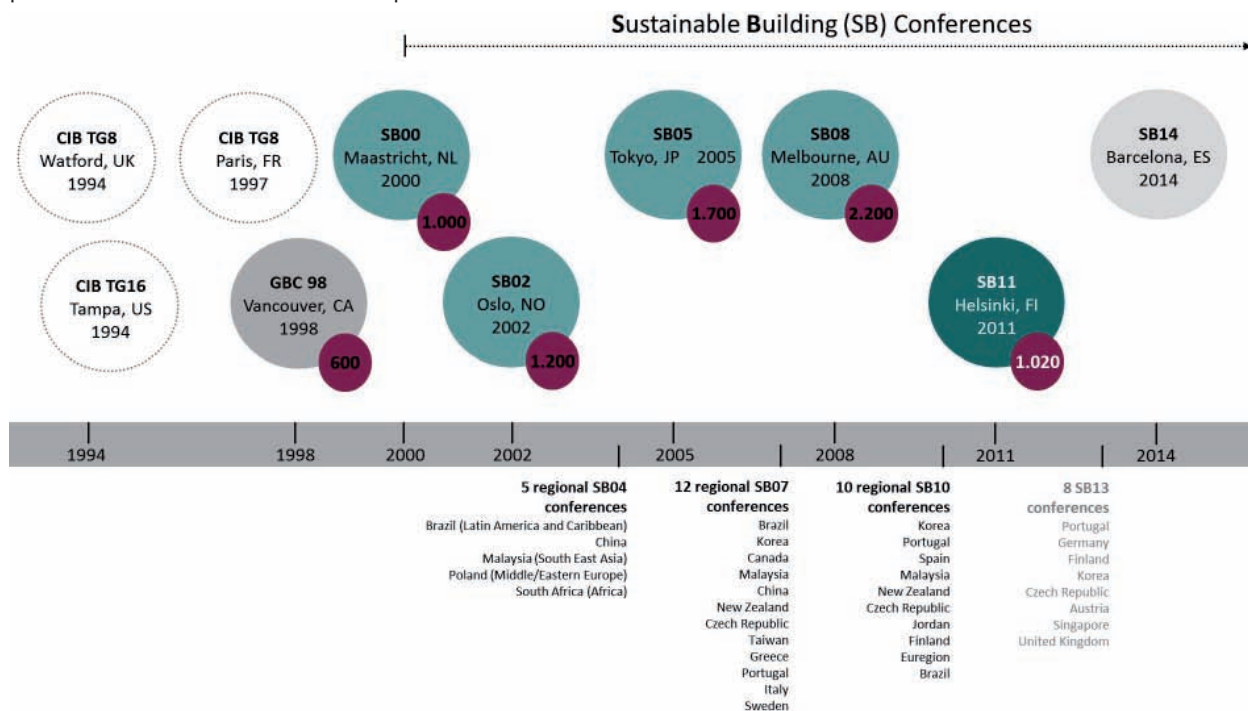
Sustainable Building (SB) Conferences

CIB TG8
Watford, UK
1994

CIB TG8
Paris, FR
1997

SB00
Maastricht, NL
2000

1.000

SB05
Tokyo, JP 2005

1.700

SB08
Melbourne, AU
2008

2.200

SB14
Barcelona, ES
2014

CIB TG16
Tampa, US
1994

GBC 98
Vancouver, CA
1998

600

SB02
Oslo, NO
2002

1.200

SB11
Helsinki, FI
2011

1.020

1994 1998 2000 2002 2005 2008 2011 2014

5 regional SB04 conferences
Brazil (Latin America and Caribbean)
China
Malaysia (South East Asia)
Poland (Middle/Eastern Europe)
South Africa (Africa)

12 regional SB07 conferences
Brazil
Korea
Canada
Malaysia
China
New Zealand
Czech Republic
Taiwan
Greece
Portugal
Italy
Sweden

10 regional SB10 conferences
Korea
Portugal
Spain
Malaysia
New Zealand
Czech Republic
Jordan
Finland
Euregion
Brazil

8 SB13 conferences
Portugal
Germany
Finland
Korea
Czech Republic
Austria
Singapore
United Kingdom